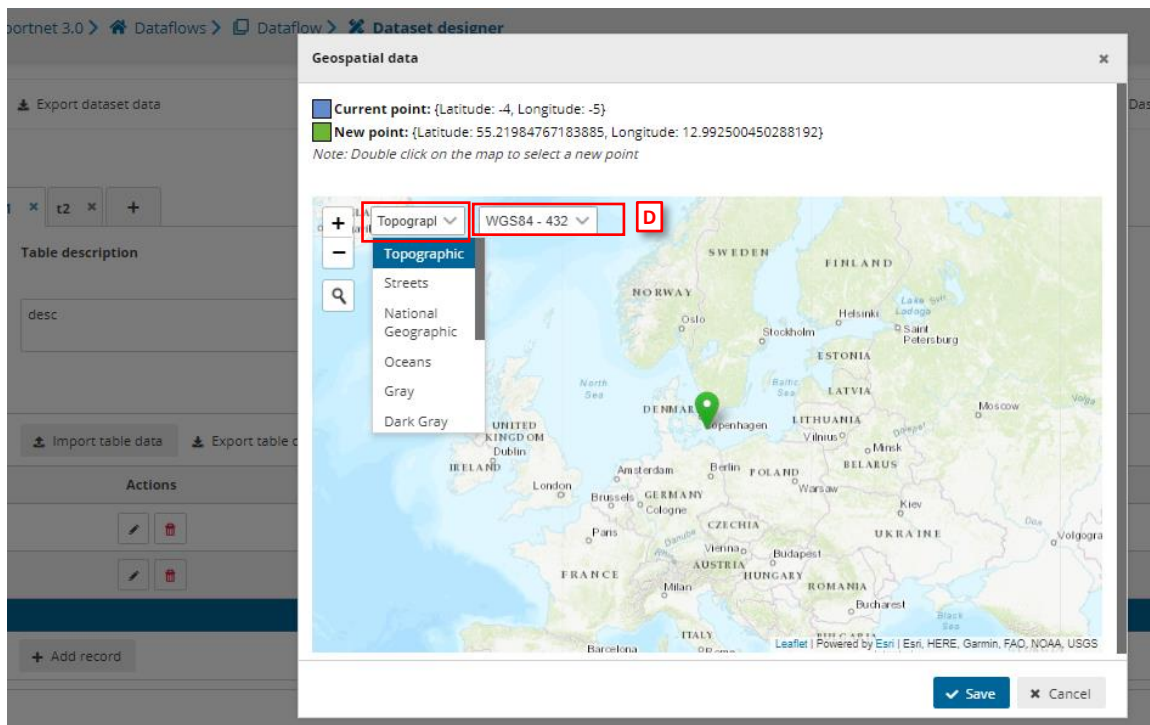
portnet 3.0 > Dataflows > Dataflow > Dataset designer

Export dataset data

Das

t2 +

Table description

desc

Import table data   Export table d

Actions

Add record

Geospatial data ×

Current point: {Latitude: -4, Longitude: -5}
New point: {Latitude: 55.21984767183885, Longitude: 12.992500450288192}
Note: Double click on the map to select a new point

+
−
Topograpl
WGS84 - 432
D

Topographic
Streets
National Geographic
Oceans
Gray
Dark Gray

SWEDEN
FINLAND
NORWAY
Oslo
Stockholm
Helsinki
Lake Ladoga
Saint Petersburg
ESTONIA
North Sea
Baltic Sea
LATVIA
DENMARK
Copenhagen
LITHUANIA
Moscow
Volga
UNITED KINGDOM
Vilnius
Minsk
Dublin
IRELAND
Amsterdam
Berlin
POLAND
BELARUS
London
Brussels
GERMANY
Warsaw
Cologne
Kiev
Paris
CZECHIA
UKRAINE
Danube
Vienna
Budapest
Volgogra
AUSTRIA
FRANCE
HUNGARY
Milan
ROMANIA
Bucharest
Black Sea
ITALY
Barcelona

Leaflet | Powered by Esri | Esri, HERE, Garmin, FAO, NOAA, USGS

Save   Cancel